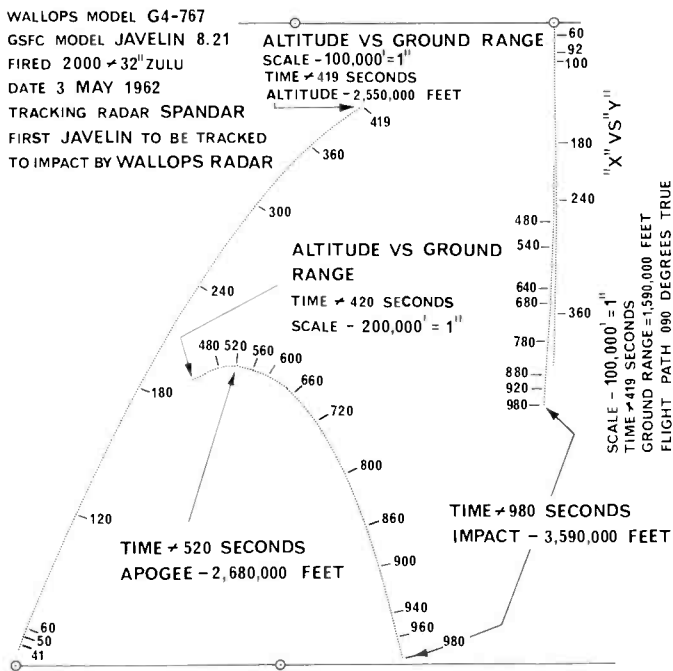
WALLOPS MODEL G4-767
GSFC MODEL JAVELIN 8.21
FIRED 2000 ⌿ 32" ZULU
DATE 3 MAY 1962
TRACKING RADAR SPANDAR
FIRST JAVELIN TO BE TRACKED TO IMPACT BY WALLOPS RADAR

ALTITUDE VS GROUND RANGE
SCALE - 100,000' = 1"
TIME ⌿ 419 SECONDS
ALTITUDE - 2,550,000 FEET

419
360
300
240
180
120
60
50
41

ALTITUDE VS GROUND RANGE
TIME ⌿ 420 SECONDS
SCALE - 200,000' = 1"

480 520 560 600
660
720
800
860
900
940
960
980

TIME ⌿ 520 SECONDS
APOGEE - 2,680,000 FEET

TIME ⌿ 980 SECONDS
IMPACT - 3,590,000 FEET

60
92
100
180
240
480
540
640
680
360
780
880
920
980

"X" VS "Y"

SCALE - 100,000' = 1"
TIME ⌿ 419 SECONDS
GROUND RANGE = 1,590,000 FEET
FLIGHT PATH 090 DEGREES TRUE